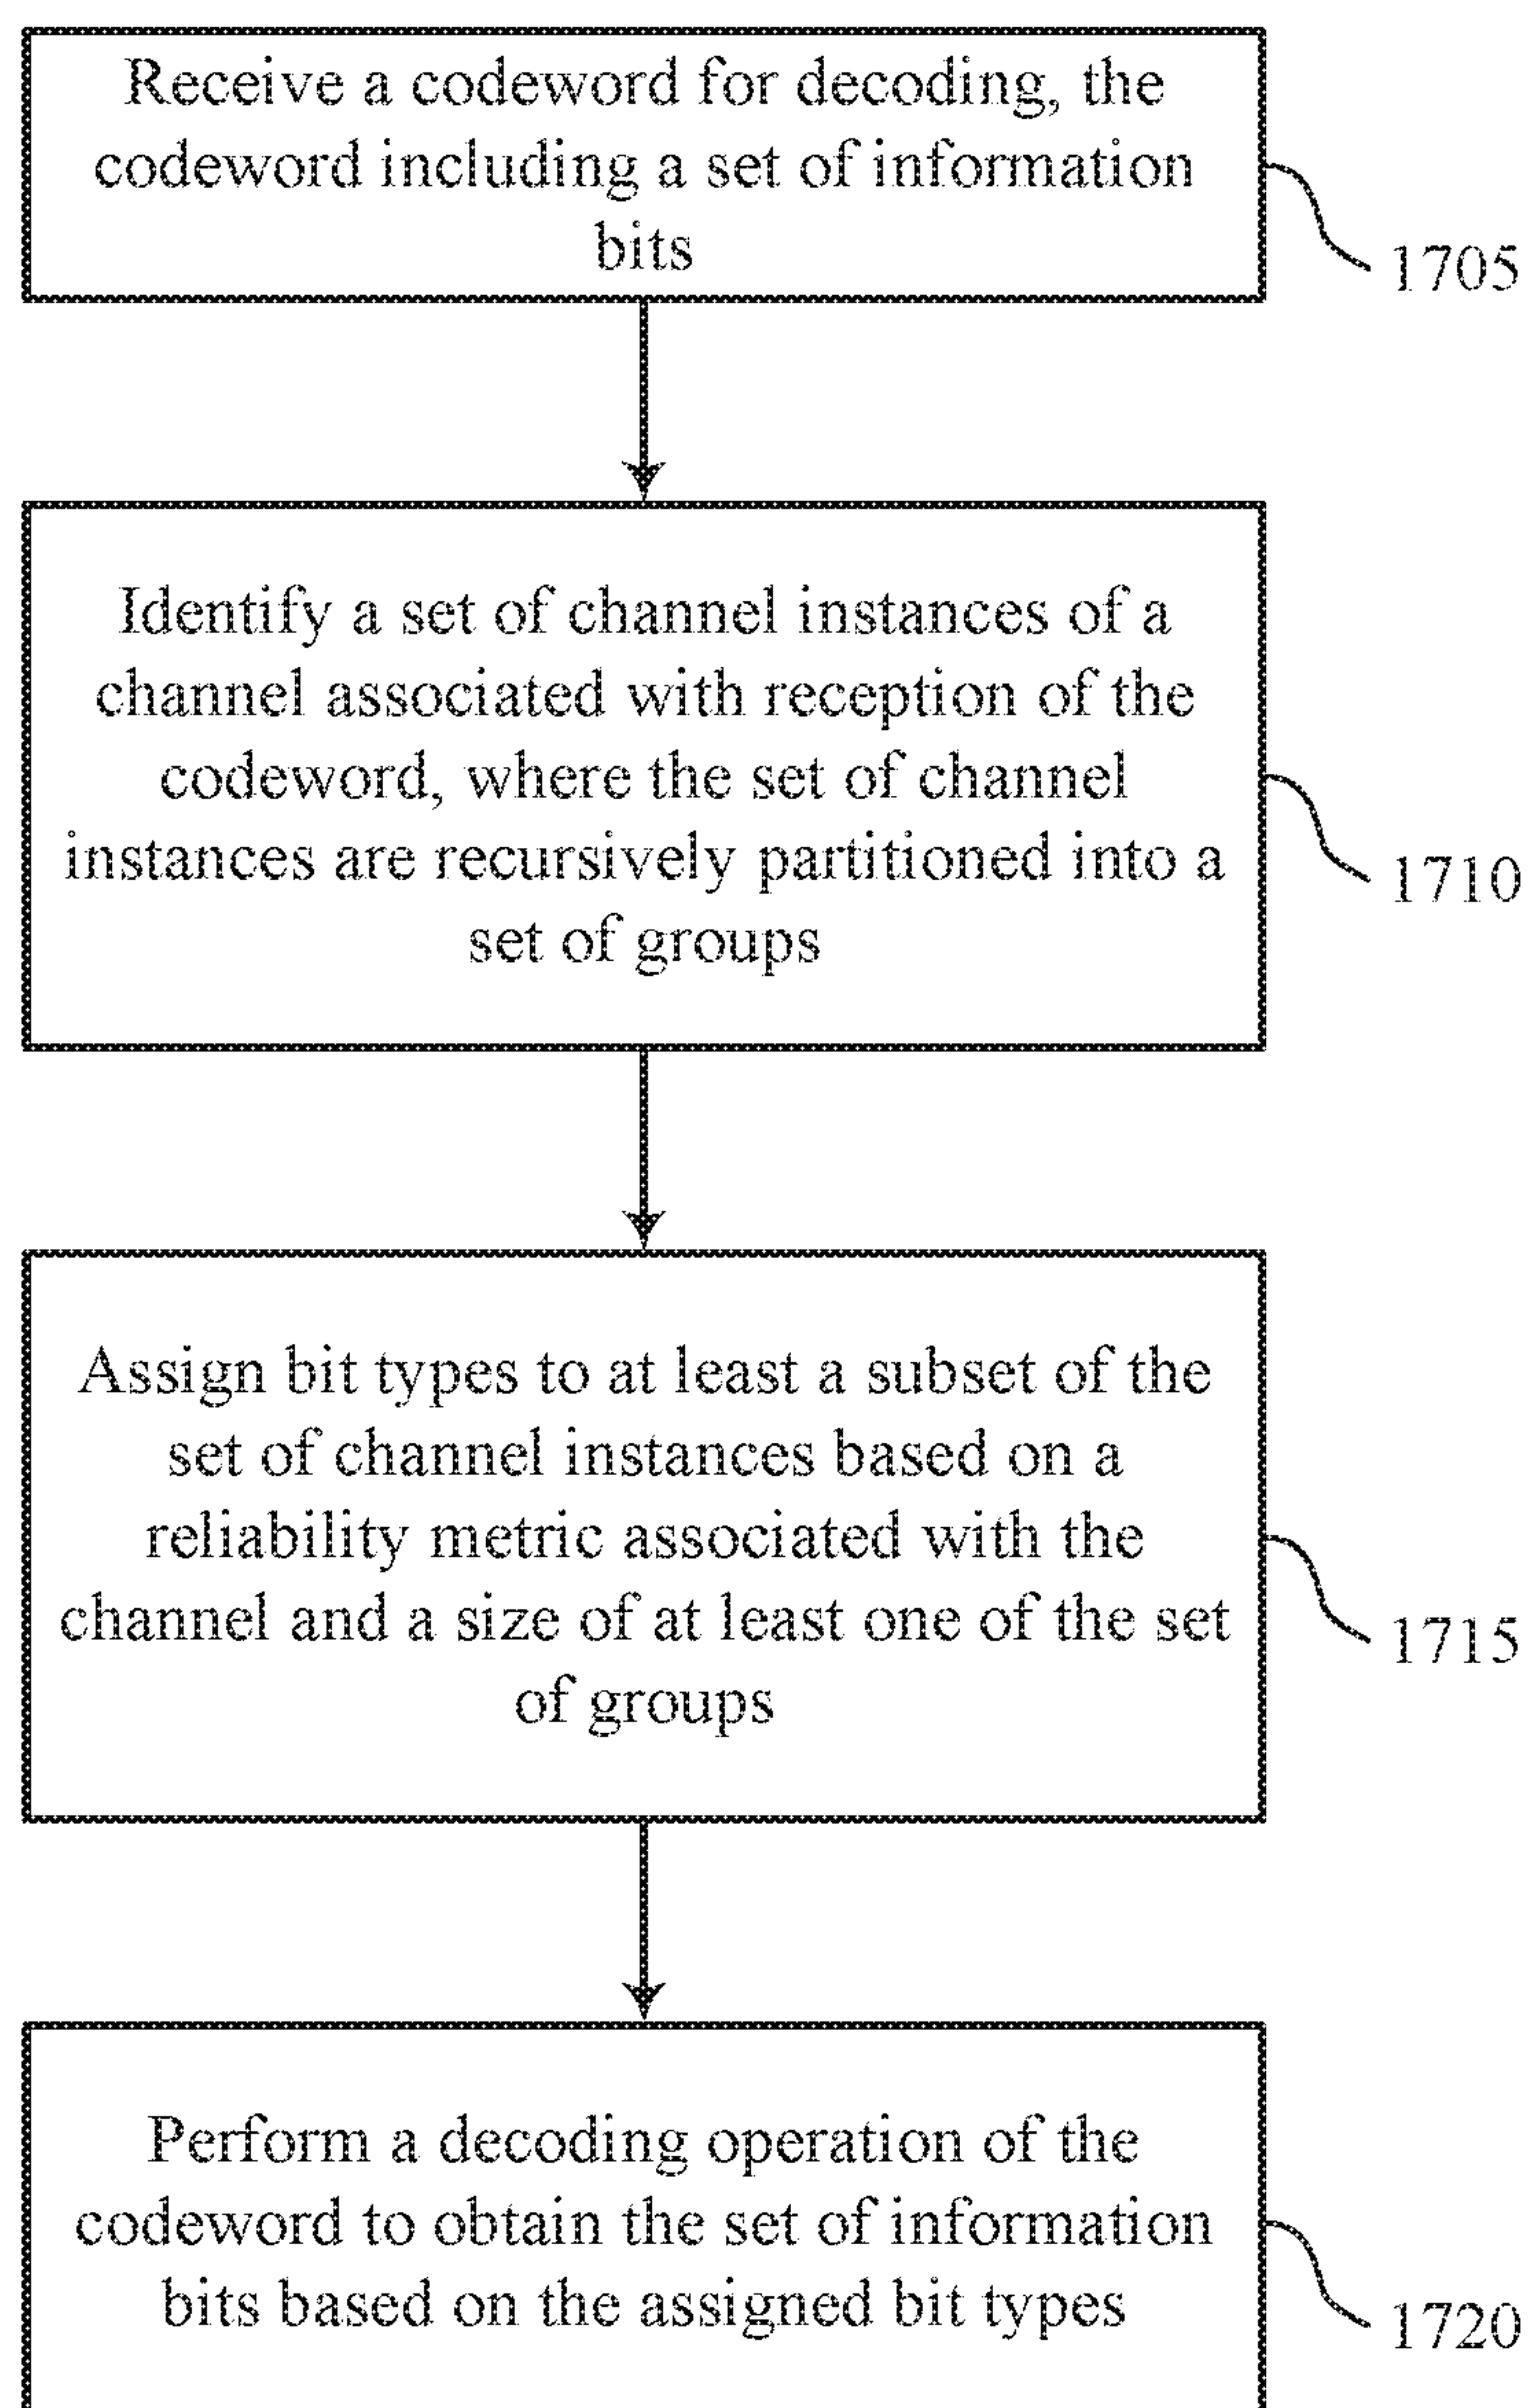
Receive a codeword for decoding, the codeword including a set of information bits

1705

Identify a set of channel instances of a channel associated with reception of the codeword, where the set of channel instances are recursively partitioned into a set of groups

1710

Assign bit types to at least a subset of the set of channel instances based on a reliability metric associated with the channel and a size of at least one of the set of groups

1715

Perform a decoding operation of the codeword to obtain the set of information bits based on the assigned bit types

1720